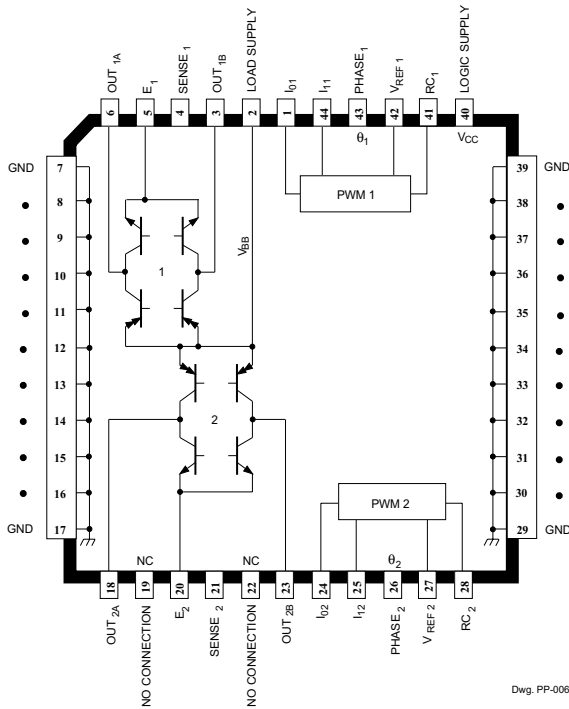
OUT $_{1A}$
E$_1$
SENSE $_1$
OUT $_{1B}$
LOAD SUPPLY
I$_{01}$
I$_{11}$
PHASE$_1$
V$_{REF\ 1}$
RC$_1$
LOGIC SUPPLY

6
5
4
3
2
1
44
43
42
41
40

θ$_1$
V$_{CC}$

GND
7
8
9
10
11
12
13
14
15
16
GND
17

39
GND
38
37
36
35
34
33
32
31
30
29
GND

PWM 1
1
V$_{BB}$
2
PWM 2

NC
NC
θ$_2$

18
19
20
21
22
23
24
25
26
27
28

OUT $_{2A}$
NO CONNECTION
E$_2$
SENSE $_2$
NO CONNECTION
OUT $_{2B}$
I$_{02}$
I$_{12}$
PHASE $_2$
V $_{REF\ 2}$
RC $_2$

Dwg. PP-006